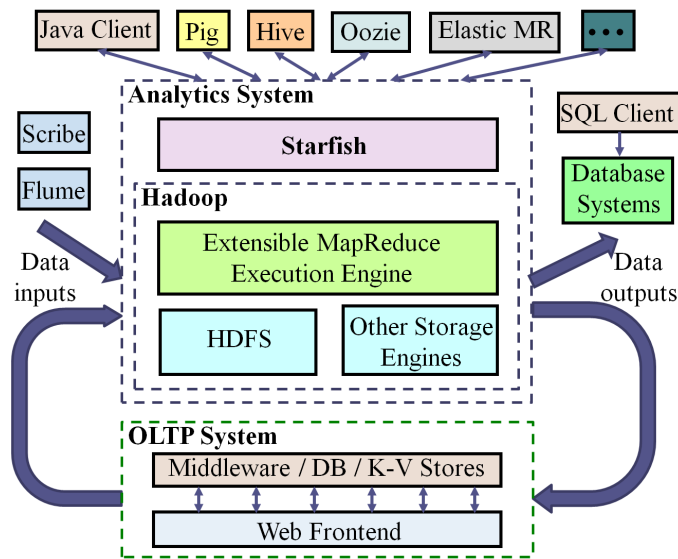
Java Client

Pig

Hive

Oozie

Elastic MR

• • •

Analytics System

Starfish

Hadoop

Extensible MapReduce Execution Engine

HDFS

Other Storage Engines

Scribe

Flume

Data inputs

SQL Client

Database Systems

Data outputs

OLTP System

Middleware / DB / K-V Stores

Web Frontend